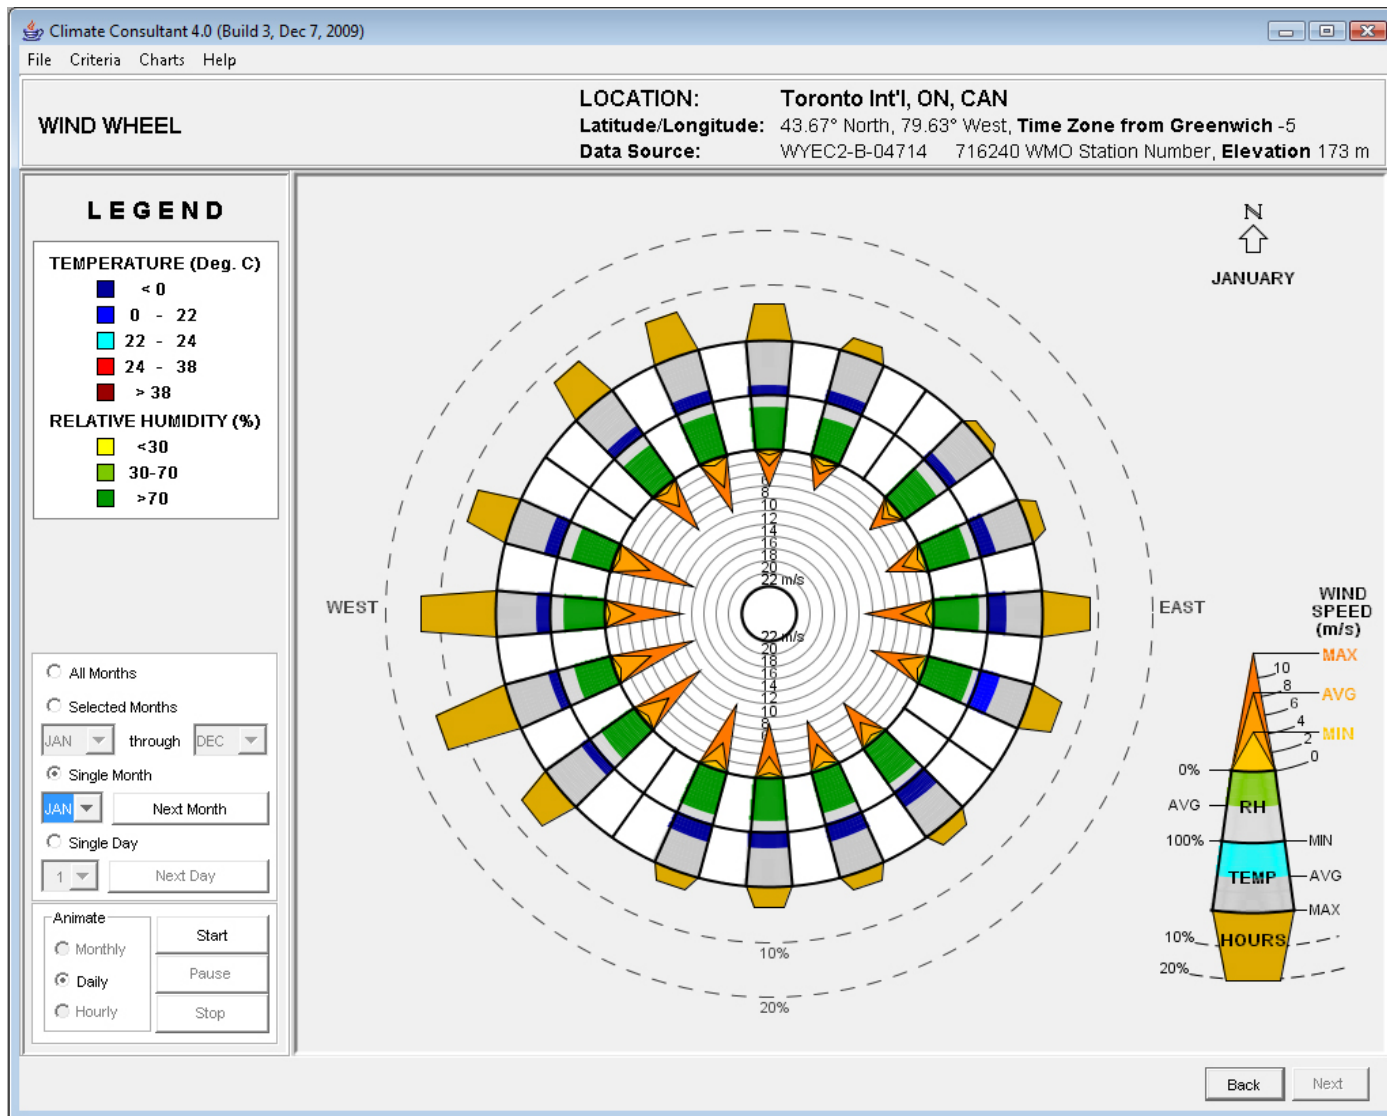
Climate Consultant 4.0 (Build 3, Dec 7, 2009)

File Criteria Charts Help

WIND WHEEL

LOCATION: Toronto Int'l, ON, CAN
Latitude/Longitude: 43.67° North, 79.63° West, Time Zone from Greenwich -5
Data Source: WYEC2-B-04714 716240 WMO Station Number, Elevation 173 m

LEGEND

TEMPERATURE (Deg. C)
< 0
0 - 22
22 - 24
24 - 38
> 38

RELATIVE HUMIDITY (%)
<30
30-70
>70

All Months
Selected Months
JAN through DEC
Single Month
JAN Next Month
Single Day
1 Next Day

Animate
Monthly
Daily
Hourly
Start
Pause
Stop

N
JANUARY

WEST
EAST

6 8 10 12 14 16 18 20 22 m/s
22 m/s 20 18 16 14 12 10 8 6

10%
20%

WIND SPEED (m/s)
10
8
6
4
2
0
MAX
AVG
MIN
0%
AVG
RH
100%
MIN
TEMP
AVG
MAX
10%
HOURS
20%

Back
Next